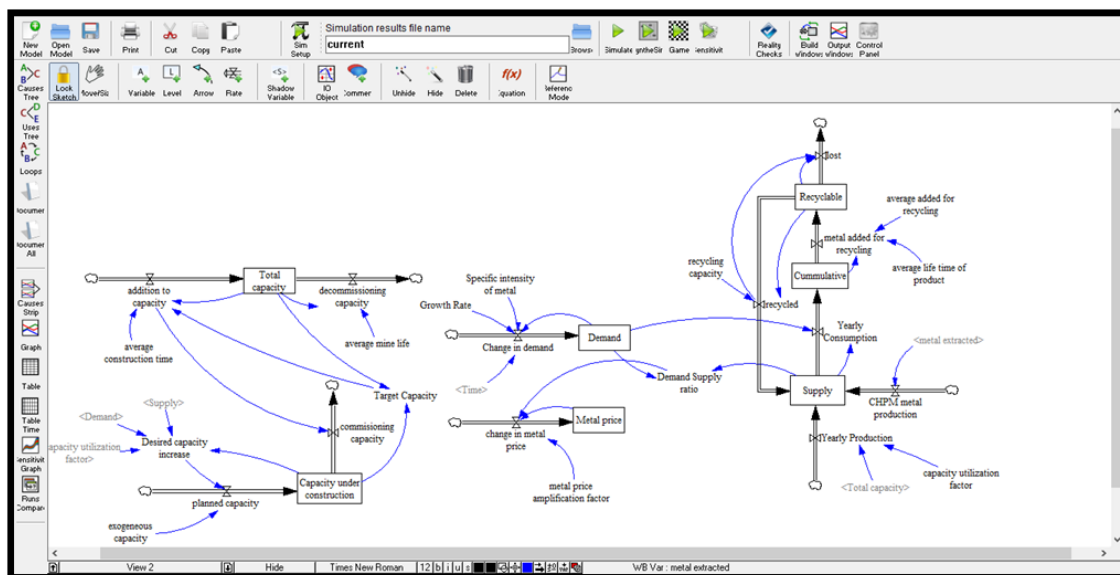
New Model Open Model Save Print Cut Copy Paste Sim Setup Simulation results file name current Brows Simulate ntheSi Game ensitivit Reality Checks Build Window Output Window Control Panel

Causes Tree Lock Sketch MoveSiz Variable Level Arrow Rate Shadow Variable IO Object Commen Unhide Hide Delete f(x) Equation Reference Mode

Uses Tree Loops Documen Documen All Causes Strip Graph Table Table Time Sensitivit Graph Runs Compar

Total capacity
addition to capacity
decommissioning capacity
average construction time
average mine life
Target Capacity
<Supply>
<Demand>
Desired capacity increase
capacity utilization factor>
commissioning capacity
Capacity under construction
planned capacity
exogeneous capacity
Specific intensity of metal
Growth Rate
Change in demand
Demand
<Time>
Demand Supply ratio
change in metal price
Metal price
metal price amplification factor
Lost
Recyclable
average added for recycling
metal added for recycling
average life time of product
recycling capacity
Cummulative
Recycled
Yearly Consumption
<metal extracted>
Supply
CHPM metal production
Yearly Production
<Total capacity>
capacity utilization factor

View 2 Hide Times New Roman 12 B I U S WB Var : metal extracted